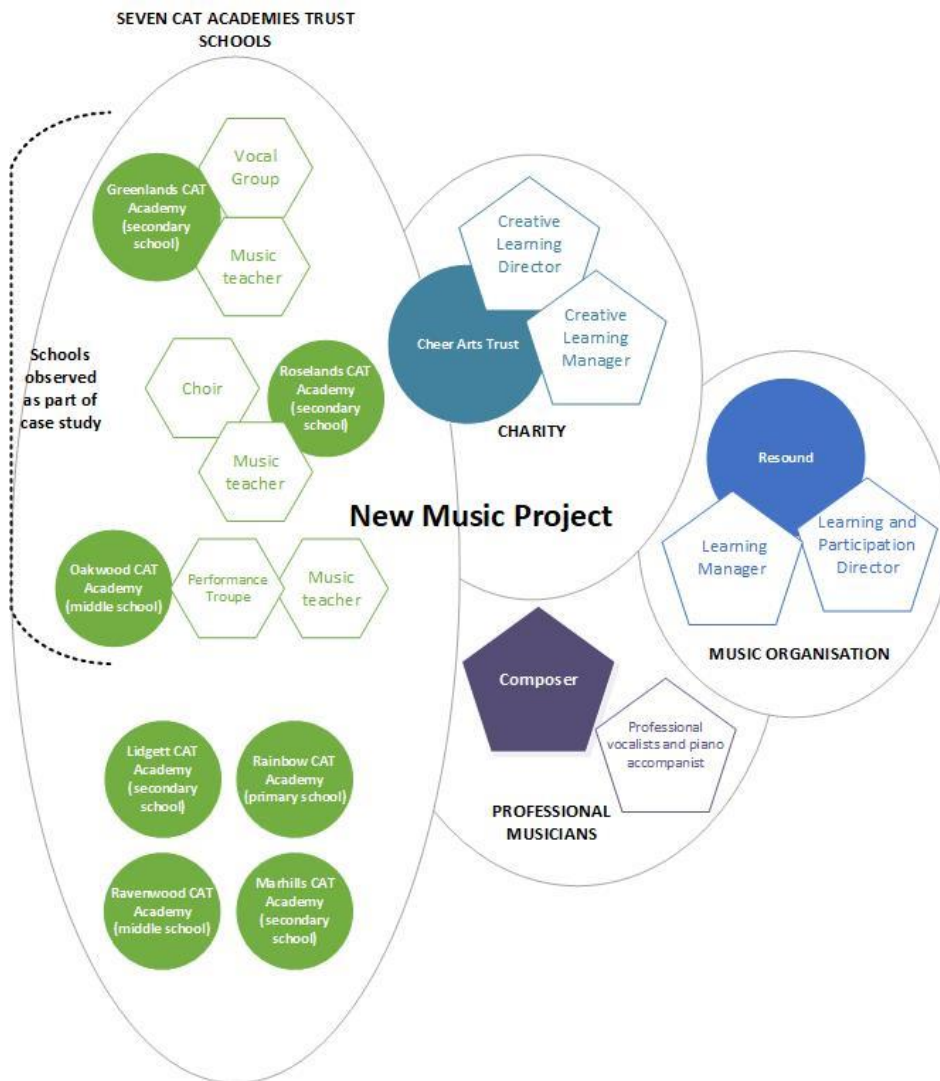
SEVEN CAT ACADEMIES TRUST SCHOOLS

Greenlands CAT Academy (secondary school)

Vocal Group

Music teacher

Schools observed as part of case study

Choir

Roselands CAT Academy (secondary school)

Music teacher

Oakwood CAT Academy (middle school)

Performance Troupe

Music teacher

Lidgett CAT Academy (secondary school)

Rainbow CAT Academy (primary school)

Ravenwood CAT Academy (middle school)

Marhills CAT Academy (secondary school)

Creative Learning Director

Cheer Arts Trust

Creative Learning Manager

CHARITY

New Music Project

Resound

Learning Manager

Learning and Participation Director

MUSIC ORGANISATION

Composer

Professional vocalists and piano accompanist

PROFESSIONAL MUSICIANS